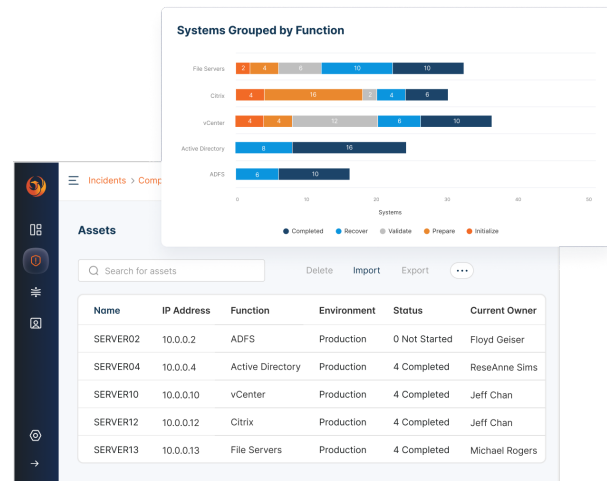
Systems Grouped by Function

File Servers 2 4 6 10 10

Citrix 4 16 2 4 6

vCenter 4 4 12 6 10

Active Directory 8 16

ADFS 6 10

0 10 20 30 40 50

Systems

Completed Recover Validate Prepare Initialize

Incidents > Comp

Assets

Search for assets

Delete Import Export

| Name | IP Address | Function | Environment | Status | Current Owner |
|---|---|---|---|---|---|
| SERVER02 | 10.0.0.2 | ADFS | Production | 0 Not Started | Floyd Geiser |
| SERVER04 | 10.0.0.4 | Active Directory | Production | 4 Completed | ReseAnne Sims |
| SERVER10 | 10.0.0.10 | vCenter | Production | 4 Completed | Jeff Chan |
| SERVER12 | 10.0.0.12 | Citrix | Production | 4 Completed | Jeff Chan |
| SERVER13 | 10.0.0.13 | File Servers | Production | 4 Completed | Michael Rogers |